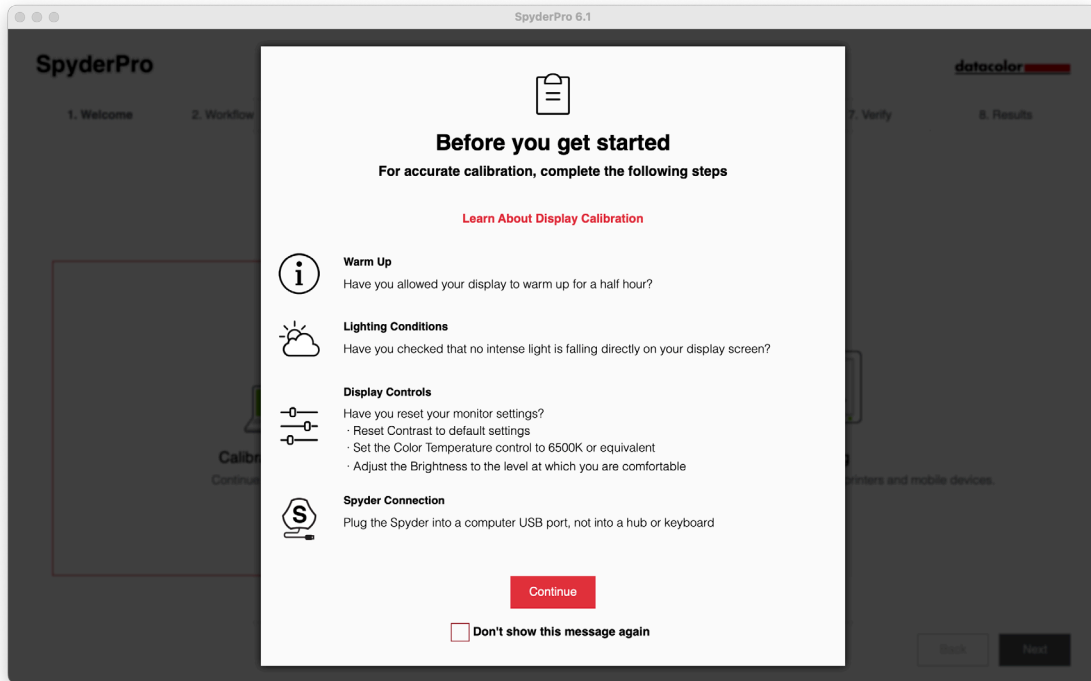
SpyderPro 6.1

SpyderPro

datacolor

1. Welcome

2. Workflow

7. Verify

8. Results

Before you get started

For accurate calibration, complete the following steps

Learn About Display Calibration

Warm Up

Have you allowed your display to warm up for a half hour?

Lighting Conditions

Have you checked that no intense light is falling directly on your display screen?

Display Controls

Have you reset your monitor settings?
· Reset Contrast to default settings
· Set the Color Temperature control to 6500K or equivalent
· Adjust the Brightness to the level at which you are comfortable

Spyder Connection

Plug the Spyder into a computer USB port, not into a hub or keyboard

Continue

Don't show this message again

Calibr

Continu

rinters and mobile devices.

Back

Next